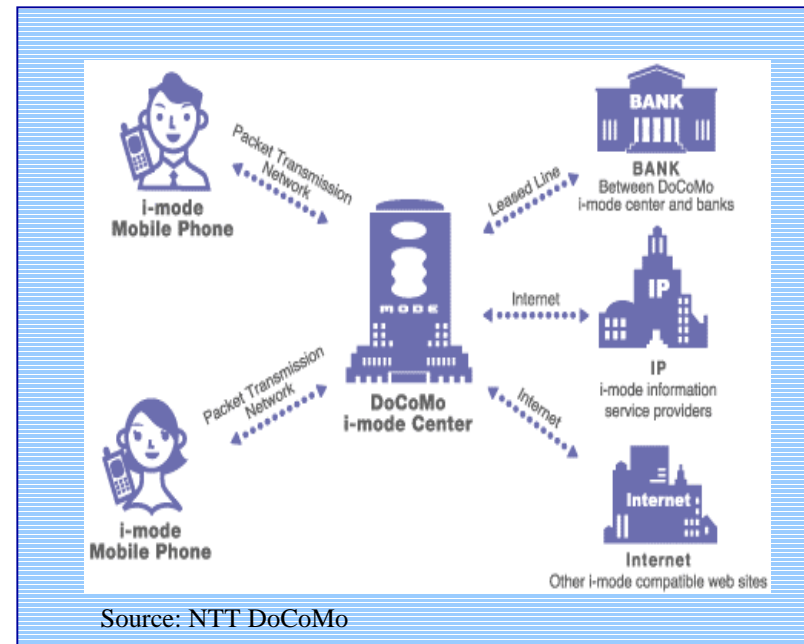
i-mode
Mobile Phone

Packet Transmission Network

Leased Line

BANK

BANK
Between DoCoMo i-mode center and banks

MODE

Internet

IP

IP
i-mode information service providers

Packet Transmission Network

DoCoMo
i-mode Center

Internet

Internet

i-mode
Mobile Phone

Internet
Other i-mode compatible web sites

Source: NTT DoCoMo